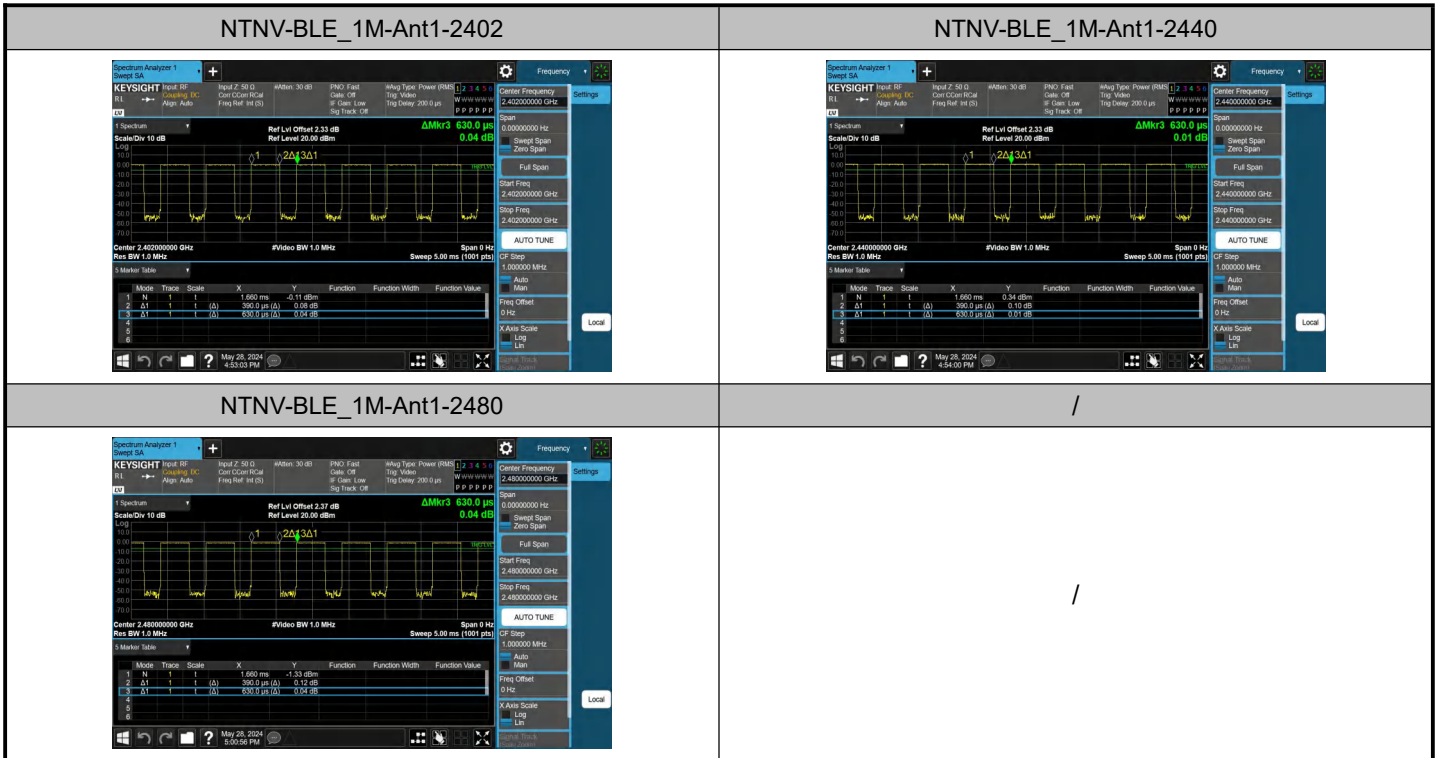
| NTNV-BLE_1M-Ant1-2402 | NTNV-BLE_1M-Ant1-2440 |
|---|---|
| Spectrum Analyzer 1 Swept SA + Frequency KEYSIGHT Input: RF Coupling: DC Align: Auto Input Z: 50 Ω Corr CCorr RCal Freq Ref: Int (S) #Atten: 30 dB PNO: Fast Gate: Off IF Gain: Low Sig Track: Off #Avg Type: Power (RMS) Trig: Video Trig Delay: 200.0 µs 1 2 3 4 5 6 W W W W W W P P P P P P Center Frequency 2.402000000 GHz Settings 1 Spectrum Scale/Div 10 dB Log Ref Lvl Offset 2.33 dB Ref Level 20.00 dBm ΔMkr3 630.0 µs 0.04 dB Span 0.00000000 Hz Swept Span Zero Span Full Span Start Freq 2.402000000 GHz Stop Freq 2.402000000 GHz AUTO TUNE Center 2.402000000 GHz Res BW 1.0 MHz #Video BW 1.0 MHz Span 0 Hz Sweep 5.00 ms (1001 pts) CF Step 1.000000 MHz Auto Man 5 Marker Table Mode Trace Scale X Y Function Function Width Function Value 1 N 1 t 1.660 ms -0.11 dBm 2 Δ1 1 t (Δ) 390.0 µs (Δ) 0.08 dB 3 Δ1 1 t (Δ) 630.0 µs (Δ) 0.04 dB 4 5 6 Freq Offset 0 Hz X Axis Scale Log Lin Local May 28, 2024 4:53:03 PM | Spectrum Analyzer 1 Swept SA + Frequency KEYSIGHT Input: RF Coupling: DC Align: Auto Input Z: 50 Ω Corr CCorr RCal Freq Ref: Int (S) #Atten: 30 dB PNO: Fast Gate: Off IF Gain: Low Sig Track: Off #Avg Type: Power (RMS) Trig: Video Trig Delay: 200.0 µs 1 2 3 4 5 6 W W W W W W P P P P P P Center Frequency 2.440000000 GHz Settings 1 Spectrum Scale/Div 10 dB Log Ref Lvl Offset 2.33 dB Ref Level 20.00 dBm ΔMkr3 630.0 µs 0.01 dB Span 0.00000000 Hz Swept Span Zero Span Full Span Start Freq 2.440000000 GHz Stop Freq 2.440000000 GHz AUTO TUNE Center 2.440000000 GHz Res BW 1.0 MHz #Video BW 1.0 MHz Span 0 Hz Sweep 5.00 ms (1001 pts) CF Step 1.000000 MHz Auto Man 5 Marker Table Mode Trace Scale X Y Function Function Width Function Value 1 N 1 t 1.660 ms 0.34 dBm 2 Δ1 1 t (Δ) 390.0 µs (Δ) 0.10 dB 3 Δ1 1 t (Δ) 630.0 µs (Δ) 0.01 dB 4 5 6 Freq Offset 0 Hz X Axis Scale Log Lin Local May 28, 2024 4:54:00 PM |
| NTNV-BLE_1M-Ant1-2480 | / |
| Spectrum Analyzer 1 Swept SA + Frequency KEYSIGHT Input: RF Coupling: DC Align: Auto Input Z: 50 Ω Corr CCorr RCal Freq Ref: Int (S) #Atten: 30 dB PNO: Fast Gate: Off IF Gain: Low Sig Track: Off #Avg Type: Power (RMS) Trig: Video Trig Delay: 200.0 µs 1 2 3 4 5 6 W W W W W W P P P P P P Center Frequency 2.480000000 GHz Settings 1 Spectrum Scale/Div 10 dB Log Ref Lvl Offset 2.37 dB Ref Level 20.00 dBm ΔMkr3 630.0 µs 0.04 dB Span 0.00000000 Hz Swept Span Zero Span Full Span Start Freq 2.480000000 GHz Stop Freq 2.480000000 GHz AUTO TUNE Center 2.480000000 GHz Res BW 1.0 MHz #Video BW 1.0 MHz Span 0 Hz Sweep 5.00 ms (1001 pts) CF Step 1.000000 MHz Auto Man 5 Marker Table Mode Trace Scale X Y Function Function Width Function Value 1 N 1 t 1.660 ms -1.33 dBm 2 Δ1 1 t (Δ) 390.0 µs (Δ) 0.12 dB 3 Δ1 1 t (Δ) 630.0 µs (Δ) 0.04 dB 4 5 6 Freq Offset 0 Hz X Axis Scale Log Lin Local May 28, 2024 5:00:56 PM | / |